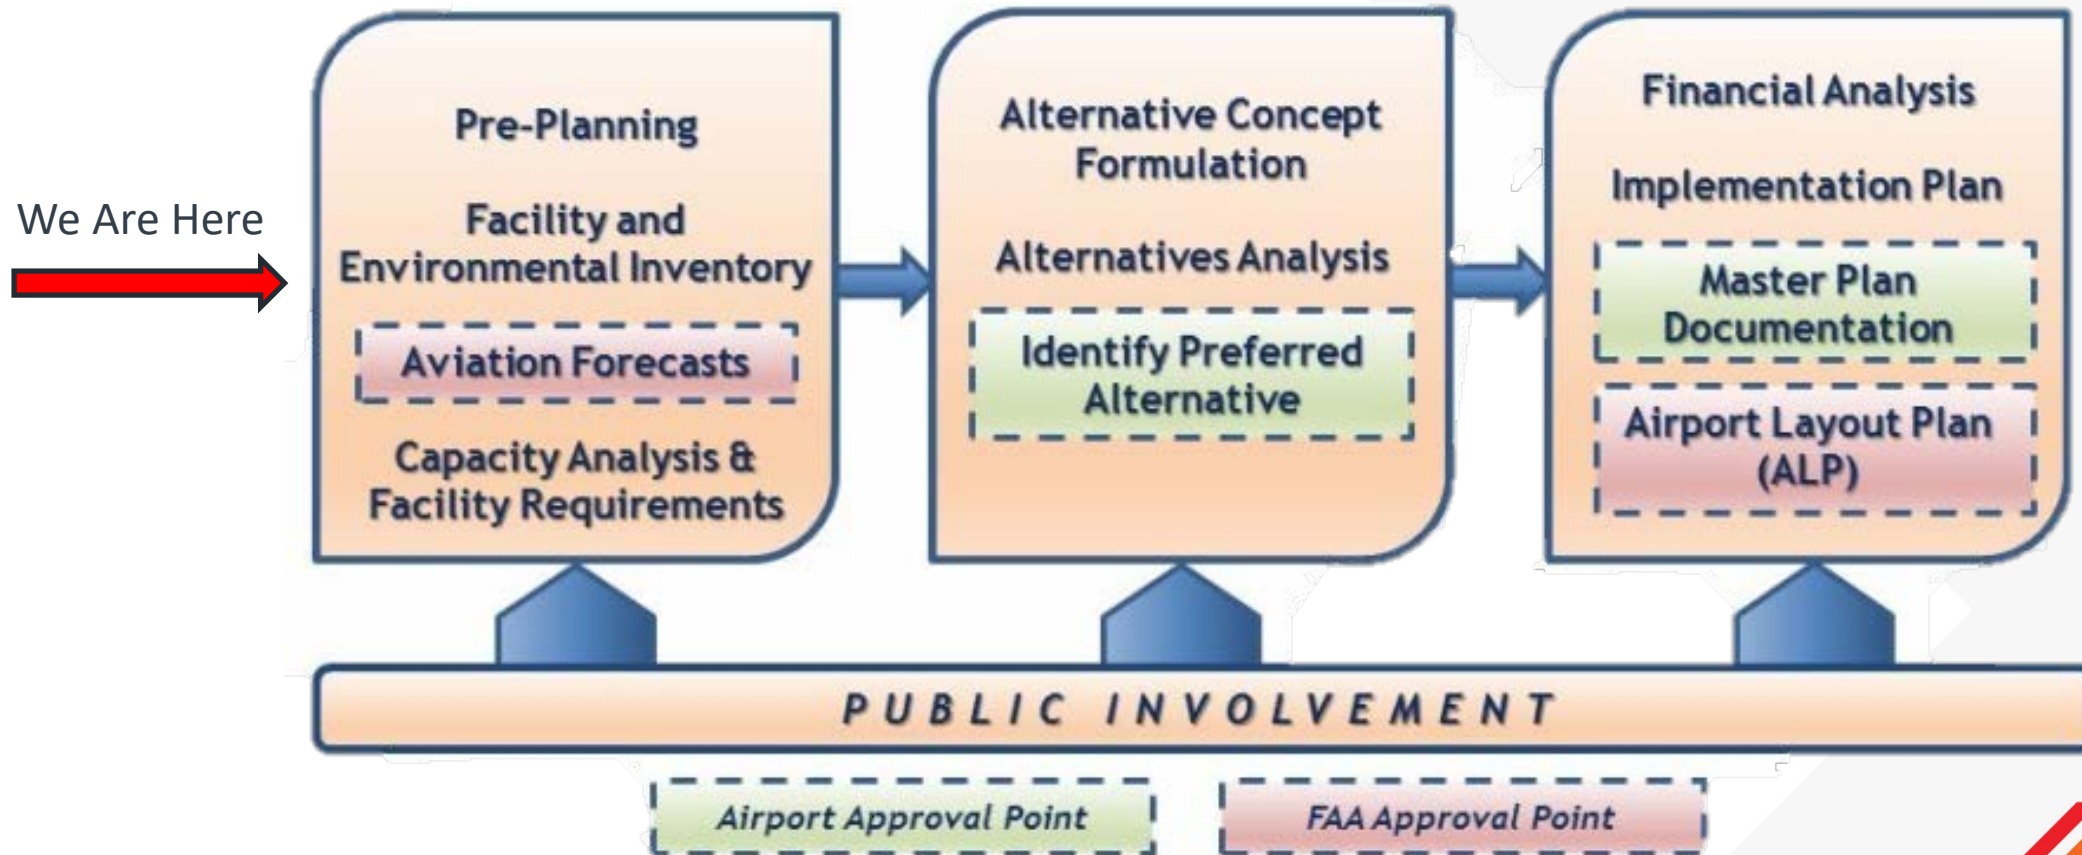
We Are Here

Pre-Planning

Facility and Environmental Inventory

Aviation Forecasts

Capacity Analysis & Facility Requirements

Alternative Concept Formulation

Alternatives Analysis

Identify Preferred Alternative

Financial Analysis

Implementation Plan

Master Plan Documentation

Airport Layout Plan (ALP)

PUBLIC INVOLVEMENT

Airport Approval Point

FAA Approval Point